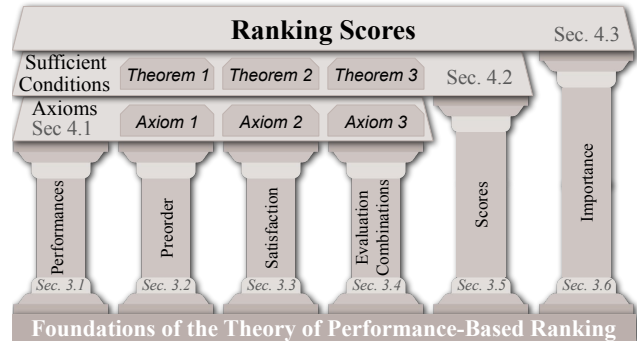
Ranking Scores Sec. 4.3

Sufficient Conditions Theorem 1 Theorem 2 Theorem 3 Sec. 4.2

Axioms Sec 4.1 Axiom 1 Axiom 2 Axiom 3

Performances
Sec. 3.1

Preorder
Sec. 3.2

Satisfaction
Sec. 3.3

Evaluation Combinations
Sec. 3.4

Scores
Sec. 3.5

Importance
Sec. 3.6

Foundations of the Theory of Performance-Based Ranking